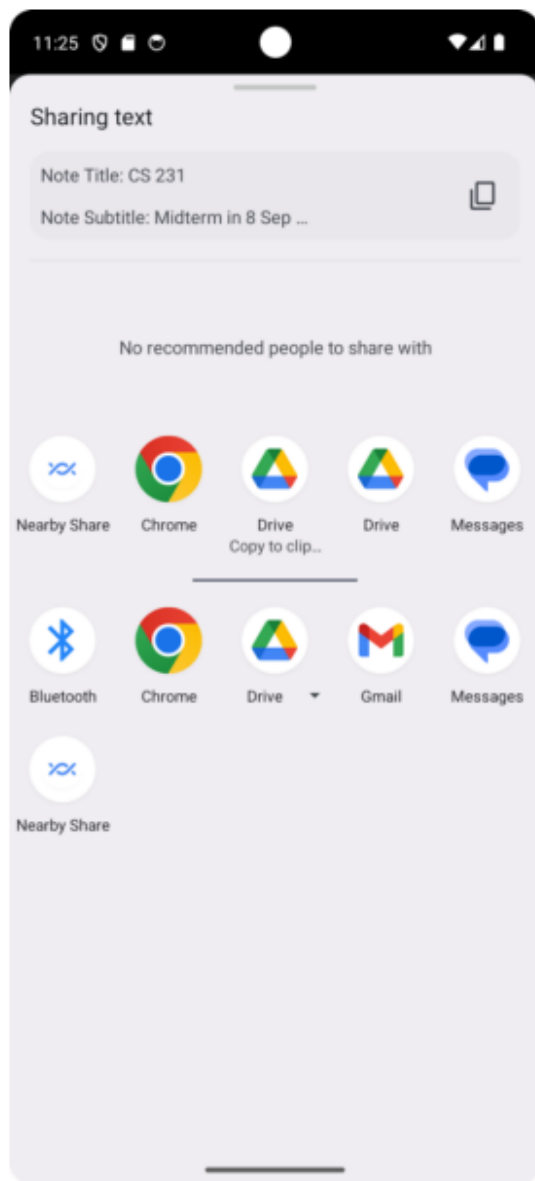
11:25

Sharing text

Note Title: CS 231

Note Subtitle: Midterm in 8 Sep ...

No recommended people to share with

Nearby Share

Chrome

Drive
Copy to clip...

Drive

Messages

Bluetooth

Chrome

Drive

Gmail

Messages

Nearby Share